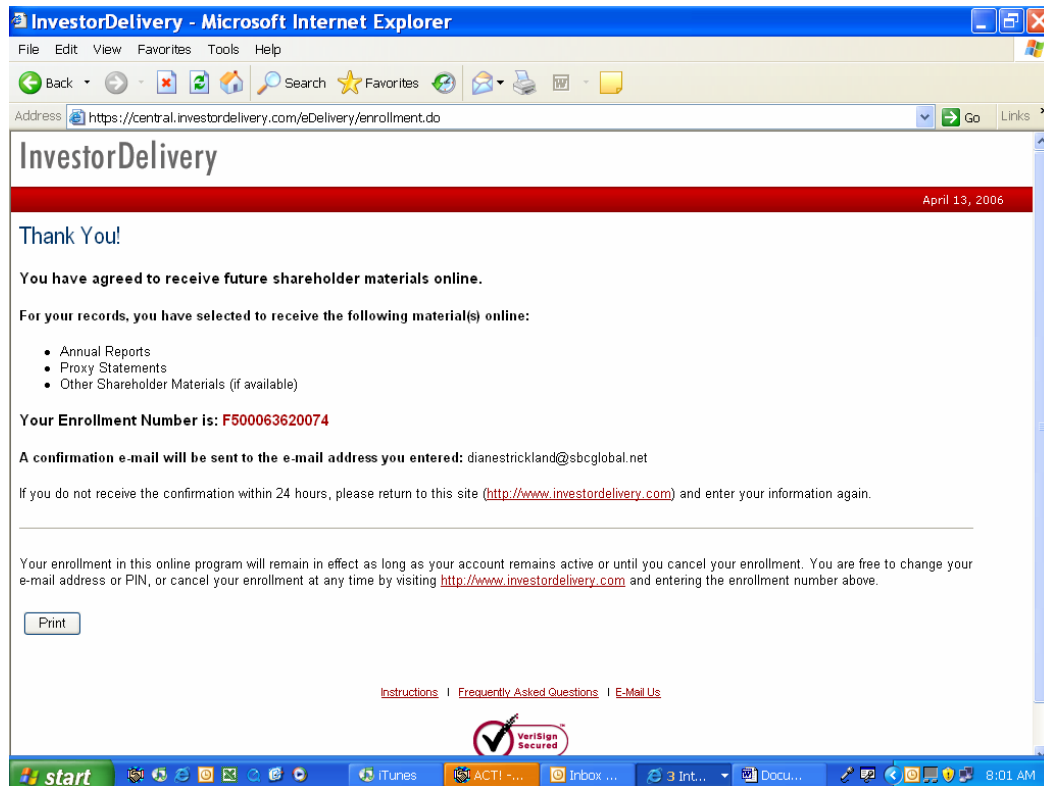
InvestorDelivery - Microsoft Internet Explorer

File Edit View Favorites Tools Help

Back Search Favorites

Address https://central.investordelivery.com/eDelivery/enrollment.do Go Links

InvestorDelivery

April 13, 2006

Thank You!

You have agreed to receive future shareholder materials online.

For your records, you have selected to receive the following material(s) online:

- Annual Reports
- Proxy Statements
- Other Shareholder Materials (if available)

Your Enrollment Number is: F500063620074

A confirmation e-mail will be sent to the e-mail address you entered: dianestrickland@sbcglobal.net

If you do not receive the confirmation within 24 hours, please return to this site (http://www.investordelivery.com) and enter your information again.

Your enrollment in this online program will remain in effect as long as your account remains active or until you cancel your enrollment. You are free to change your e-mail address or PIN, or cancel your enrollment at any time by visiting http://www.investordelivery.com and entering the enrollment number above.

Print

Instructions | Frequently Asked Questions | E-Mail Us

VeriSign Secured

start iTunes ACT! -... Inbox ... 3 Int... Docu... 8:01 AM